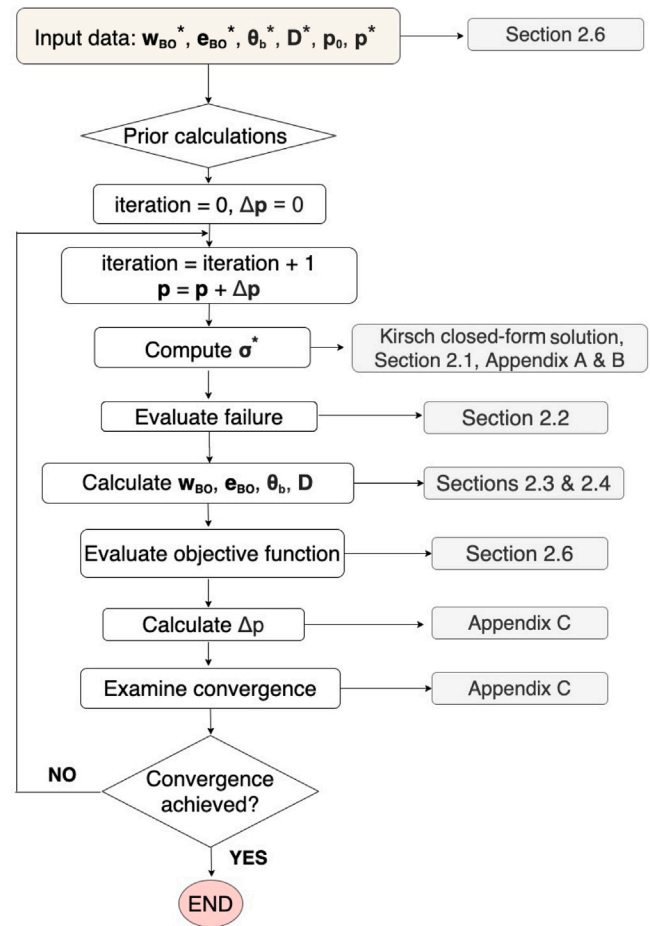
Input data: $\mathbf{w_{BO}}^*$, $\mathbf{e_{BO}}^*$, $\boldsymbol{\theta_b}^*$, $\mathbf{D}^*$, $\mathbf{p_0}$, $\mathbf{p}^*$

Section 2.6

Prior calculations

iteration = 0, $\Delta\mathbf{p}$ = 0

iteration = iteration + 1
$\mathbf{p} = \mathbf{p} + \Delta\mathbf{p}$

Compute $\boldsymbol{\sigma}^*$

Kirsch closed-form solution, Section 2.1, Appendix A & B

Evaluate failure

Section 2.2

Calculate $\mathbf{w_{BO}}$, $\mathbf{e_{BO}}$, $\boldsymbol{\theta_b}$, $\mathbf{D}$

Sections 2.3 & 2.4

Evaluate objective function

Section 2.6

Calculate $\Delta$p

Appendix C

Examine convergence

Appendix C

NO

Convergence achieved?

YES

END